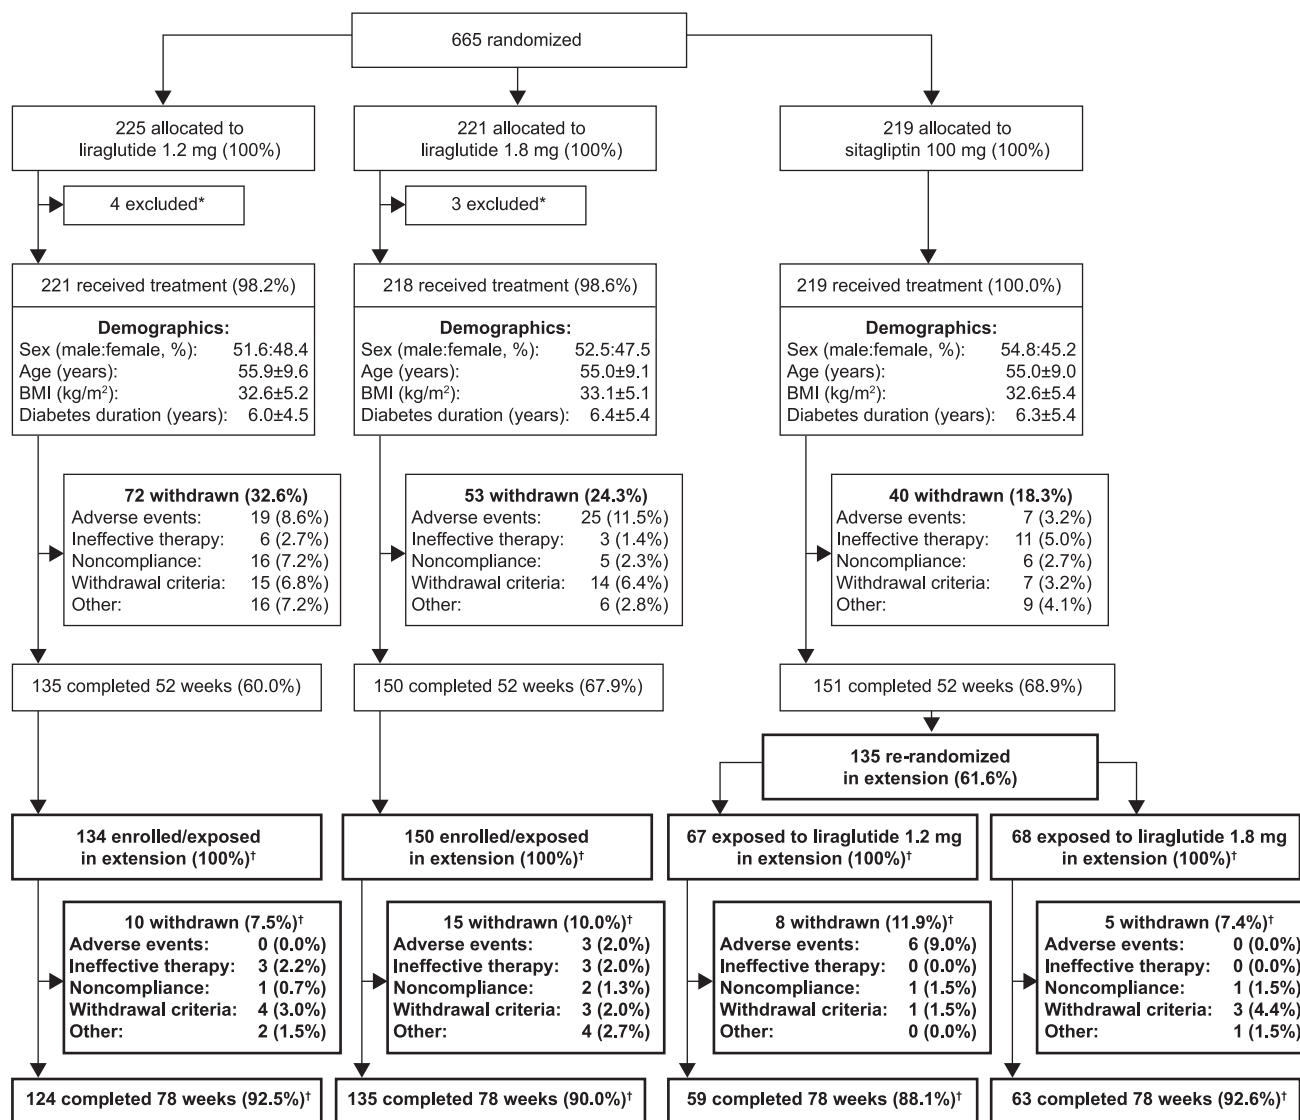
665 randomized

225 allocated to liraglutide 1.2 mg (100%)

221 allocated to liraglutide 1.8 mg (100%)

219 allocated to sitagliptin 100 mg (100%)

4 excluded*

3 excluded*

221 received treatment (98.2%)

Demographics:
Sex (male:female, %): 51.6:48.4
Age (years): 55.9±9.6
BMI (kg/m$^2$): 32.6±5.2
Diabetes duration (years): 6.0±4.5

218 received treatment (98.6%)

Demographics:
Sex (male:female, %): 52.5:47.5
Age (years): 55.0±9.1
BMI (kg/m$^2$): 33.1±5.1
Diabetes duration (years): 6.4±5.4

219 received treatment (100.0%)

Demographics:
Sex (male:female, %): 54.8:45.2
Age (years): 55.0±9.0
BMI (kg/m$^2$): 32.6±5.4
Diabetes duration (years): 6.3±5.4

72 withdrawn (32.6%)
Adverse events: 19 (8.6%)
Ineffective therapy: 6 (2.7%)
Noncompliance: 16 (7.2%)
Withdrawal criteria: 15 (6.8%)
Other: 16 (7.2%)

53 withdrawn (24.3%)
Adverse events: 25 (11.5%)
Ineffective therapy: 3 (1.4%)
Noncompliance: 5 (2.3%)
Withdrawal criteria: 14 (6.4%)
Other: 6 (2.8%)

40 withdrawn (18.3%)
Adverse events: 7 (3.2%)
Ineffective therapy: 11 (5.0%)
Noncompliance: 6 (2.7%)
Withdrawal criteria: 7 (3.2%)
Other: 9 (4.1%)

135 completed 52 weeks (60.0%)

150 completed 52 weeks (67.9%)

151 completed 52 weeks (68.9%)

135 re-randomized in extension (61.6%)

134 enrolled/exposed in extension (100%)$^†$

150 enrolled/exposed in extension (100%)$^†$

67 exposed to liraglutide 1.2 mg in extension (100%)$^†$

68 exposed to liraglutide 1.8 mg in extension (100%)$^†$

10 withdrawn (7.5%)$^†$
Adverse events: 0 (0.0%)
Ineffective therapy: 3 (2.2%)
Noncompliance: 1 (0.7%)
Withdrawal criteria: 4 (3.0%)
Other: 2 (1.5%)

15 withdrawn (10.0%)$^†$
Adverse events: 3 (2.0%)
Ineffective therapy: 3 (2.0%)
Noncompliance: 2 (1.3%)
Withdrawal criteria: 3 (2.0%)
Other: 4 (2.7%)

8 withdrawn (11.9%)$^†$
Adverse events: 6 (9.0%)
Ineffective therapy: 0 (0.0%)
Noncompliance: 1 (1.5%)
Withdrawal criteria: 1 (1.5%)
Other: 0 (0.0%)

5 withdrawn (7.4%)$^†$
Adverse events: 0 (0.0%)
Ineffective therapy: 0 (0.0%)
Noncompliance: 1 (1.5%)
Withdrawal criteria: 3 (4.4%)
Other: 1 (1.5%)

124 completed 78 weeks (92.5%)$^†$

135 completed 78 weeks (90.0%)$^†$

59 completed 78 weeks (88.1%)$^†$

63 completed 78 weeks (92.6%)$^†$